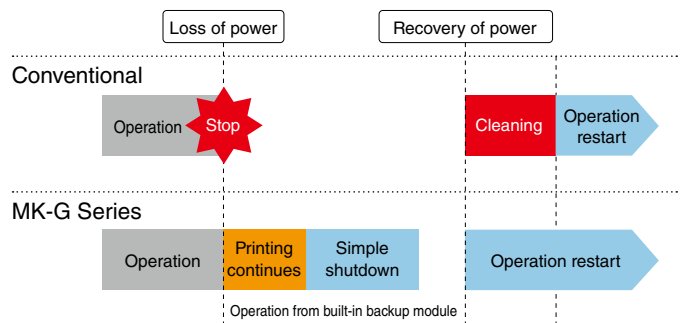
Loss of power

Recovery of power

Conventional

Operation

Stop

Cleaning

Operation restart

MK-G Series

Operation

Printing continues

Simple shutdown

Operation restart

Operation from built-in backup module